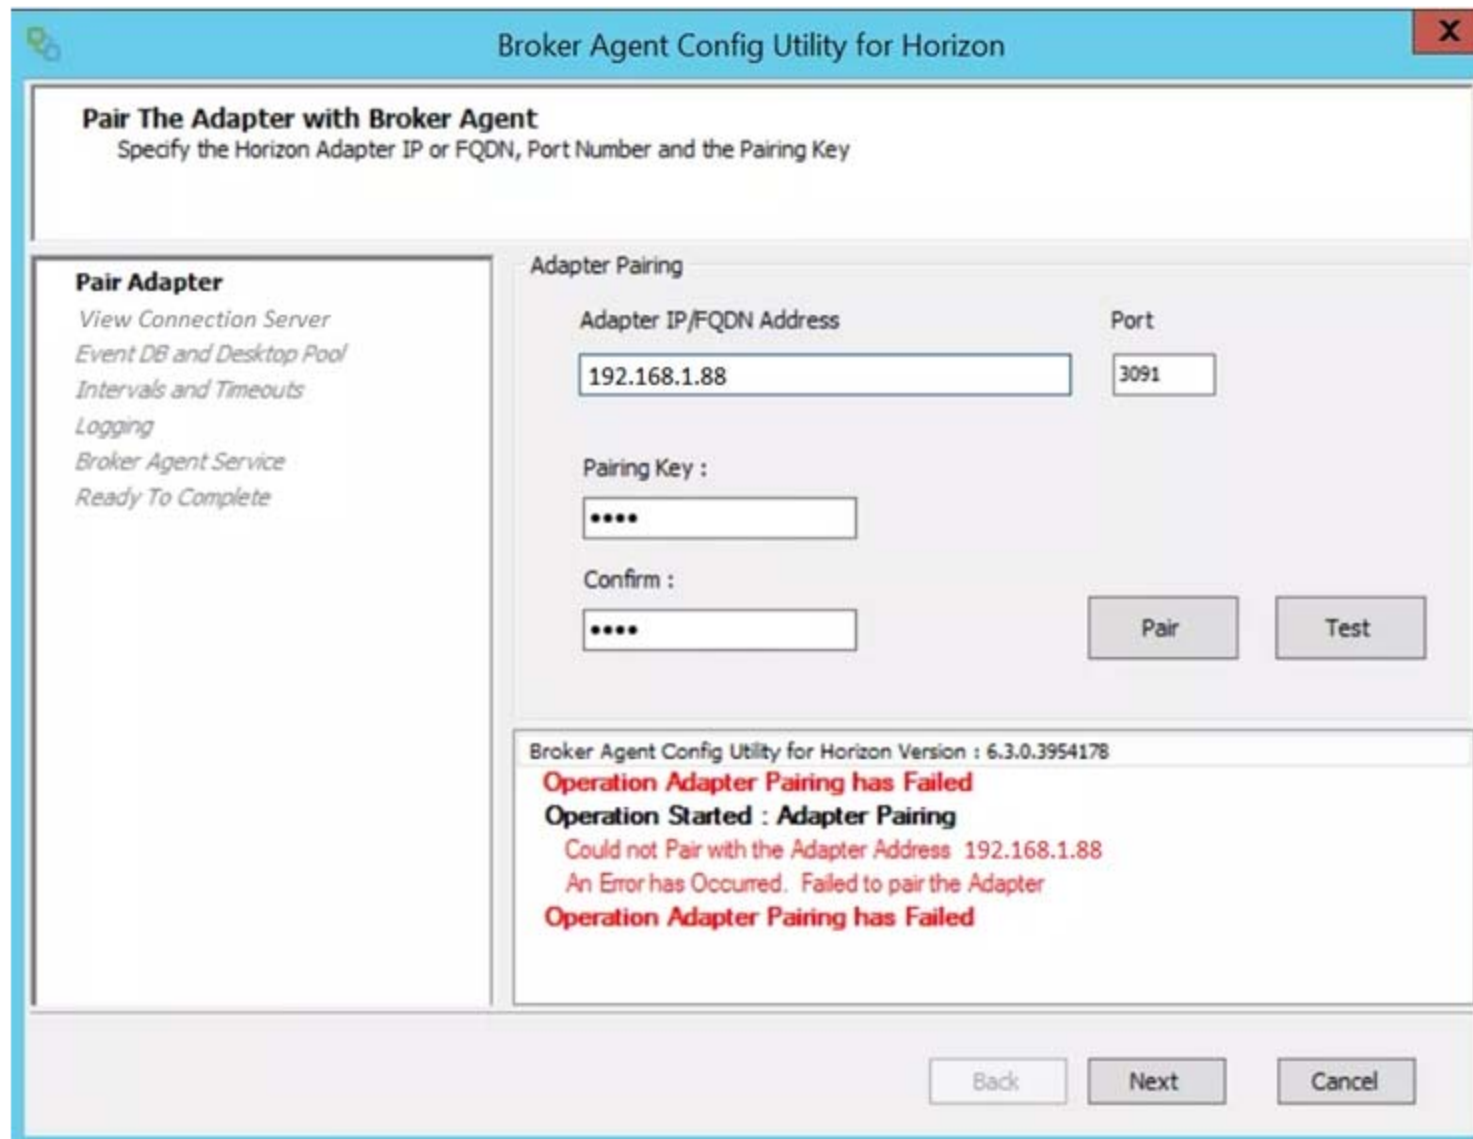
Broker Agent Config Utility for Horizon

X

Pair The Adapter with Broker Agent
Specify the Horizon Adapter IP or FQDN, Port Number and the Pairing Key

Pair Adapter
View Connection Server
Event DB and Desktop Pool
Intervals and Timeouts
Logging
Broker Agent Service
Ready To Complete

Adapter Pairing

Adapter IP/FQDN Address
192.168.1.88

Port
3091

Pairing Key :
••••

Confirm :
••••

Pair

Test

Broker Agent Config Utility for Horizon Version : 6.3.0.3954178
Operation Adapter Pairing has Failed
Operation Started : Adapter Pairing
Could not Pair with the Adapter Address 192.168.1.88
An Error has Occurred. Failed to pair the Adapter
Operation Adapter Pairing has Failed

Back

Next

Cancel